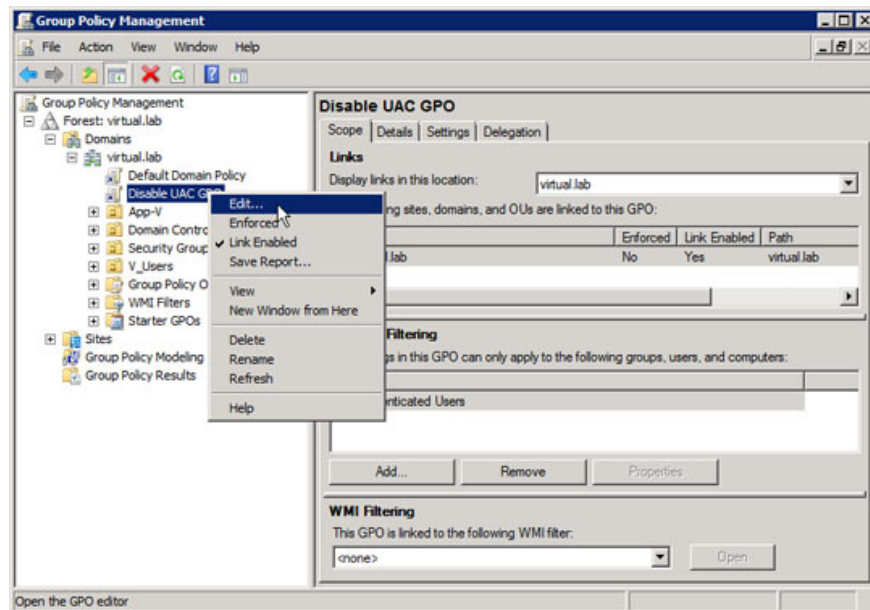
Group Policy Management

File Action View Window Help

Group Policy Management
Forest: virtual.lab
Domains
virtual.lab
Default Domain Policy
Disable UAC GPO
App-V
Domain Contro
Security Group
V_Users
Group Policy O
WMI Filters
Starter GPOs
Sites
Group Policy Modeling
Group Policy Results

Edit...
Enforced
Link Enabled
Save Report...
View
New Window from Here
Delete
Rename
Refresh
Help

Disable UAC GPO

Scope | Details | Settings | Delegation

Links

Display links in this location: virtual.lab

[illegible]ng sites, domains, and OUs are linked to this GPO:

| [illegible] | Enforced | Link Enabled | Path |
|---|---|---|---|
| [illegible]lab | No | Yes | virtual.lab |

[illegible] Filtering

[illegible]gs in this GPO can only apply to the following groups, users, and computers:

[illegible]nticated Users

Add... Remove Properties

WMI Filtering

This GPO is linked to the following WMI filter:

<none>

Open

Open the GPO editor